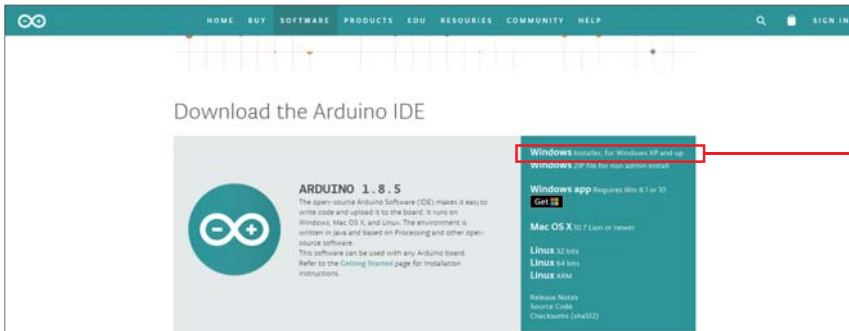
HOME BUY SOFTWARE PRODUCTS EDU RESOURCES COMMUNITY HELP SIGN IN

Download the Arduino IDE

ARDUINO 1.8.5

The open-source Arduino Software (IDE) makes it easy to write code and upload it to the board. It runs on Windows, Mac OS X, and Linux. The environment is written in Java and based on Processing and other open-source software.
This software can be used with any Arduino board.
Refer to the Getting Started page for Installation instructions.

Windows Installer, for Windows XP and up
Windows ZIP file for non admin install

Windows app Requires Win 8.1 or 10
Get

Mac OS X 10.7 Lion or newer

Linux 32 bits
Linux 64 bits
Linux ARM

Release Notes
Source Code
Checksums (sha512)